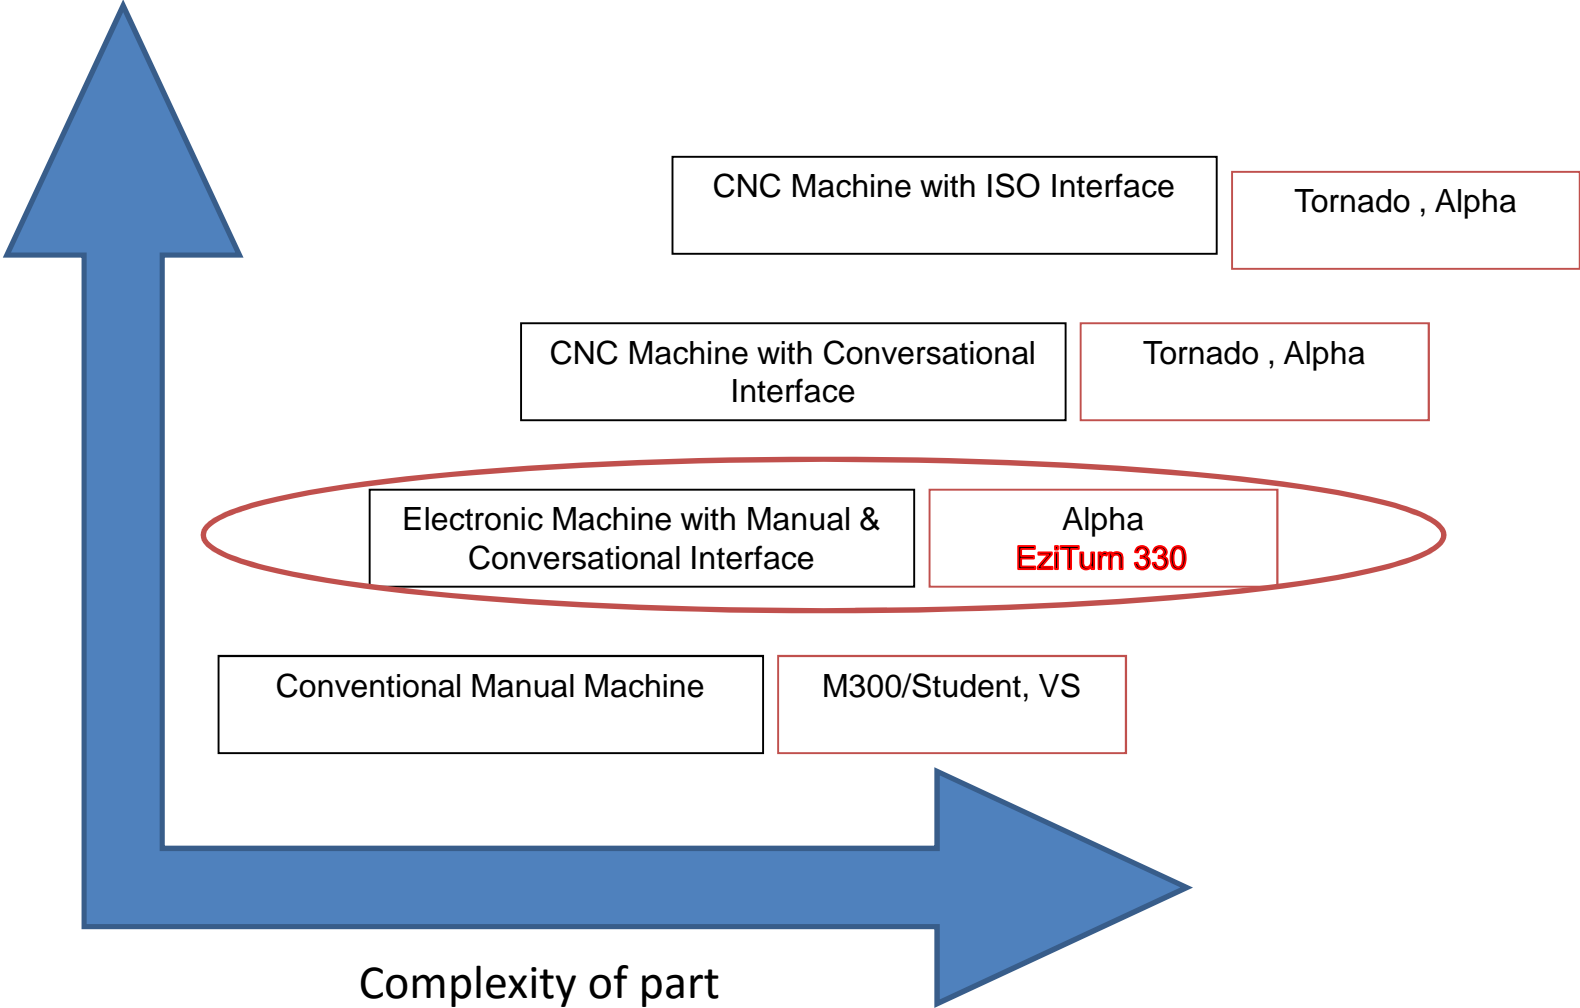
CNC Machine with ISO Interface

Tornado , Alpha

CNC Machine with Conversational Interface

Tornado , Alpha

Electronic Machine with Manual & Conversational Interface

Alpha
EziTurn 330

Conventional Manual Machine

M300/Student, VS

Complexity of part